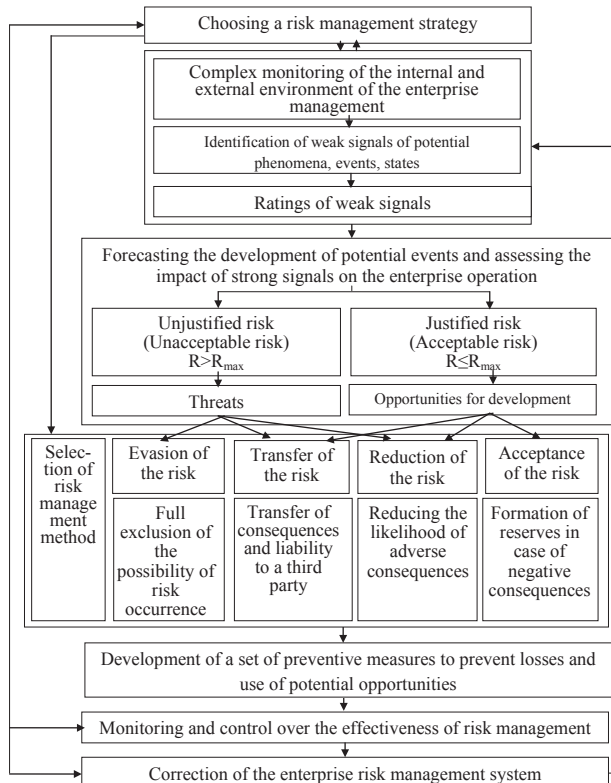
Choosing a risk management strategy

Complex monitoring of the internal and external environment of the enterprise management

Identification of weak signals of potential phenomena, events, states

Ratings of weak signals

Forecasting the development of potential events and assessing the impact of strong signals on the enterprise operation

Unjustified risk (Unacceptable risk) $R>R_{max}$

Justified risk (Acceptable risk) $R\leq R_{max}$

Threats

Opportunities for development

Selection of risk management method

Evasion of the risk

Transfer of the risk

Reduction of the risk

Acceptance of the risk

Full exclusion of the possibility of risk occurrence

Transfer of consequences and liability to a third party

Reducing the likelihood of adverse consequences

Formation of reserves in case of negative consequences

Development of a set of preventive measures to prevent losses and use of potential opportunities

Monitoring and control over the effectiveness of risk management

Correction of the enterprise risk management system